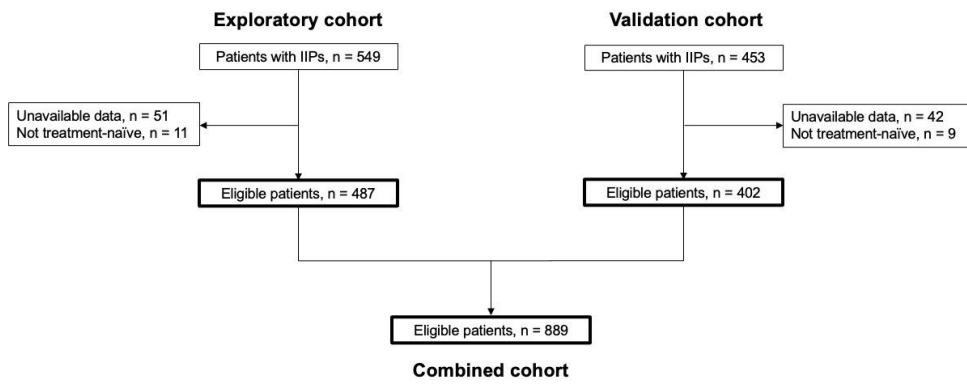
Exploratory cohort

Patients with IIPs, n = 549

Unavailable data, n = 51
Not treatment-naïve, n = 11

Eligible patients, n = 487

Validation cohort

Patients with IIPs, n = 453

Unavailable data, n = 42
Not treatment-naïve, n = 9

Eligible patients, n = 402

Eligible patients, n = 889

Combined cohort